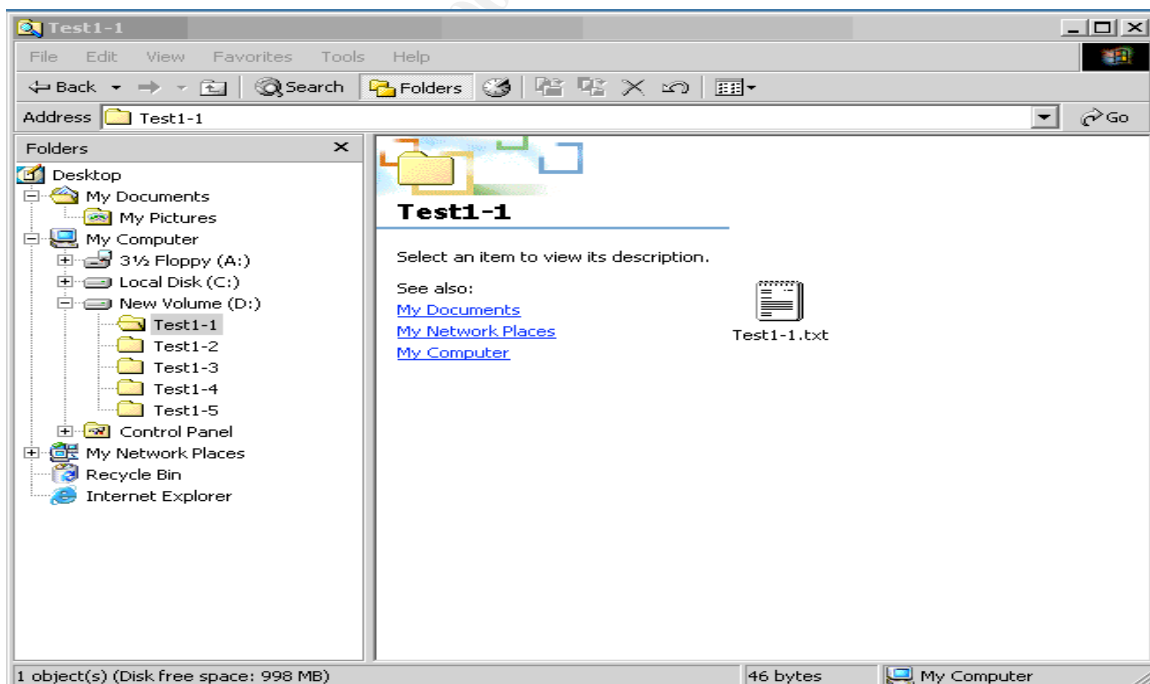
Test1-1

File Edit View Favorites Tools Help

Back Search Folders

Address Test1-1

Go

Folders

Desktop
My Documents
My Pictures
My Computer
3½ Floppy (A:)
Local Disk (C:)
New Volume (D:)
Test1-1
Test1-2
Test1-3
Test1-4
Test1-5
Control Panel
My Network Places
Recycle Bin
Internet Explorer

Test1-1

Select an item to view its description.

See also:
My Documents
My Network Places
My Computer

Test1-1.txt

1 object(s) (Disk free space: 998 MB)

46 bytes

My Computer